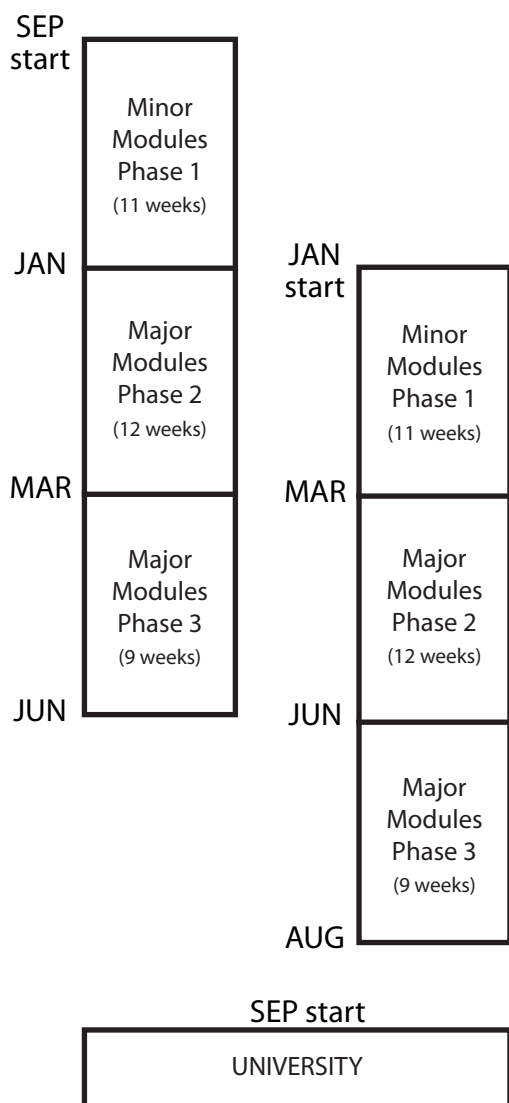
SEP start

Minor Modules Phase 1 (11 weeks)

JAN

Major Modules Phase 2 (12 weeks)

MAR

Major Modules Phase 3 (9 weeks)

JUN

JAN start

Minor Modules Phase 1 (11 weeks)

MAR

Major Modules Phase 2 (12 weeks)

JUN

Major Modules Phase 3 (9 weeks)

AUG

SEP start

UNIVERSITY